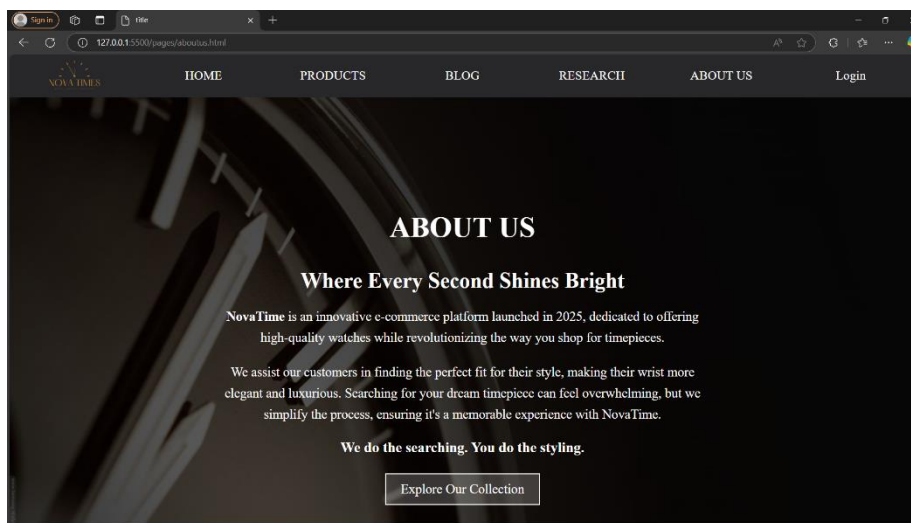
Sign in

Title

127.0.0.1:5500/pages/aboutus.html

NOVA TIMES

HOME

PRODUCTS

BLOG

RESEARCH

ABOUT US

Login

ABOUT US

Where Every Second Shines Bright

NovaTime is an innovative e-commerce platform launched in 2025, dedicated to offering high-quality watches while revolutionizing the way you shop for timepieces.

We assist our customers in finding the perfect fit for their style, making their wrist more elegant and luxurious. Searching for your dream timepiece can feel overwhelming, but we simplify the process, ensuring it's a memorable experience with NovaTime.

We do the searching. You do the styling.

Explore Our Collection